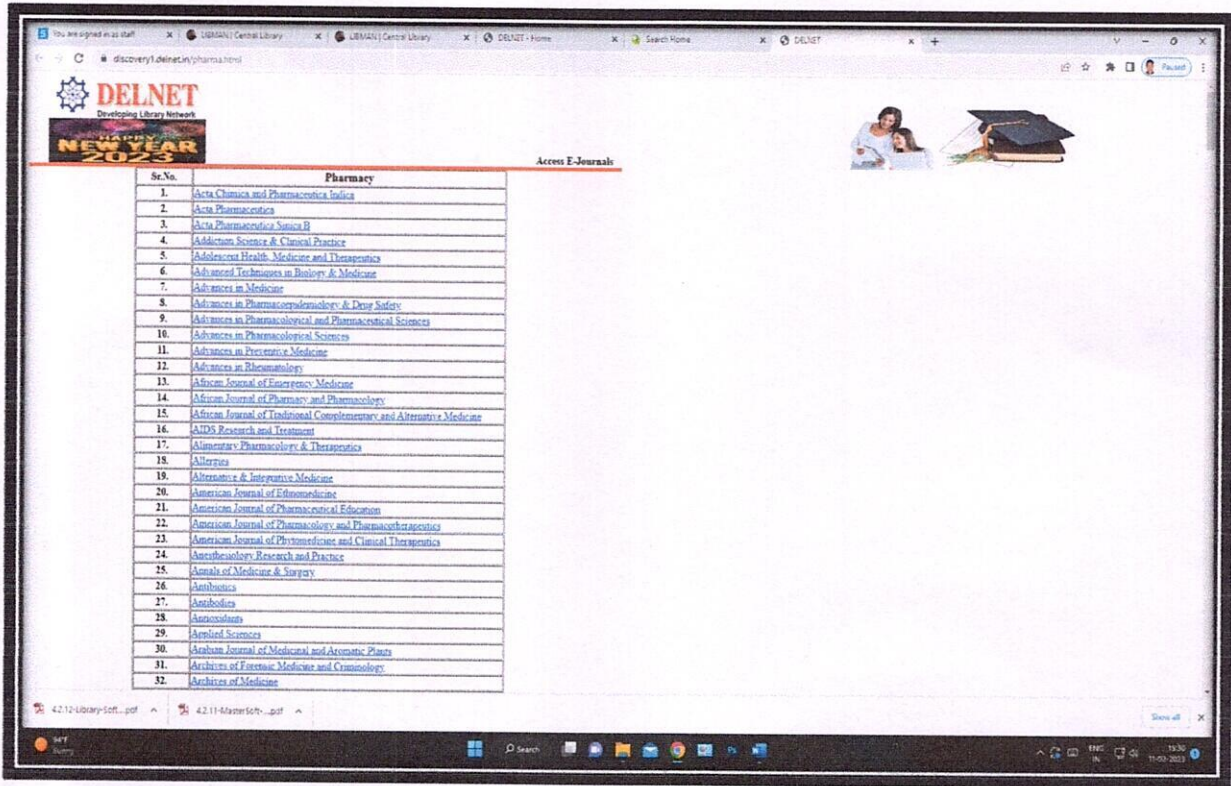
You are signed in as staff | LIBMAN | Central Library | LIBMAN | Central Library | DELNET - Home | Search Home | DELNET

discovery1.delnet.in/pharma.html

Paused

DELNET
Developing Library Network
HAPPY NEW YEAR 2023

Access E-Journals

| Sr.No. | Pharmacy |
|---|---|
| 1. | Acta Chimica and Pharmaceutica Indica |
| 2. | Acta Pharmaceutica |
| 3. | Acta Pharmaceutica Sinica B |
| 4. | Addiction Science & Clinical Practice |
| 5. | Adolescent Health, Medicine and Therapeutics |
| 6. | Advanced Techniques in Biology & Medicine |
| 7. | Advances in Medicine |
| 8. | Advances in Pharmacoepidemiology & Drug Safety |
| 9. | Advances in Pharmacological and Pharmaceutical Sciences |
| 10. | Advances in Pharmacological Sciences |
| 11. | Advances in Preventive Medicine |
| 12. | Advances in Rheumatology |
| 13. | African Journal of Emergency Medicine |
| 14. | African Journal of Pharmacy and Pharmacology |
| 15. | African Journal of Traditional Complementary and Alternative Medicine |
| 16. | AIDS Research and Treatment |
| 17. | Alimentary Pharmacology & Therapeutics |
| 18. | Allergies |
| 19. | Alternative & Integrative Medicine |
| 20. | American Journal of Ethnomedicine |
| 21. | American Journal of Pharmaceutical Education |
| 22. | American Journal of Pharmacology and Pharmacotherapeutics |
| 23. | American Journal of Phytomedicine and Clinical Therapeutics |
| 24. | Anesthesiology Research and Practice |
| 25. | Annals of Medicine & Surgery |
| 26. | Antibiotics |
| 27. | Antibodies |
| 28. | Antioxidants |
| 29. | Applied Sciences |
| 30. | Arabian Journal of Medicinal and Aromatic Plants |
| 31. | Archives of Forensic Medicine and Criminology |
| 32. | Archives of Medicine |

4.2.12-Library-Soft....pdf
4.2.11-MasterSoft-...pdf
Show all

34°F
Sunny
Search
ENG IN
15:30
11-03-2023